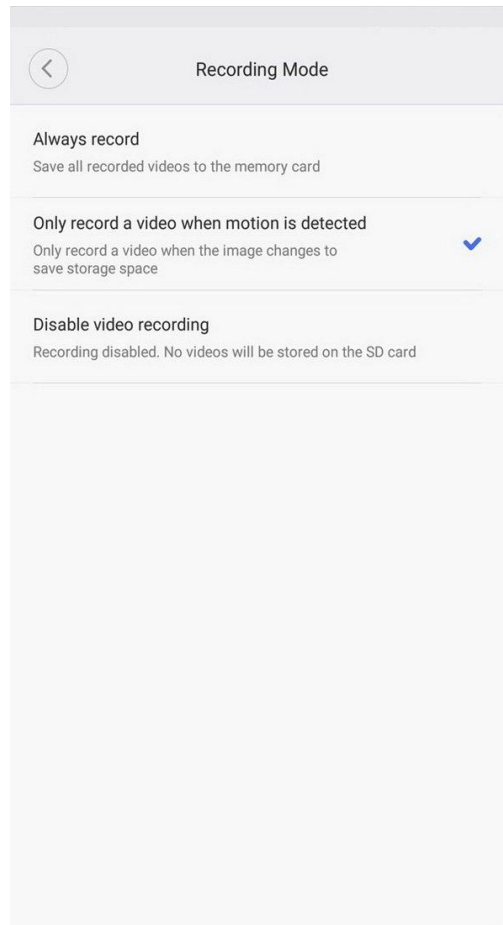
Recording Mode

Always record
Save all recorded videos to the memory card

Only record a video when motion is detected
Only record a video when the image changes to save storage space

Disable video recording
Recording disabled. No videos will be stored on the SD card